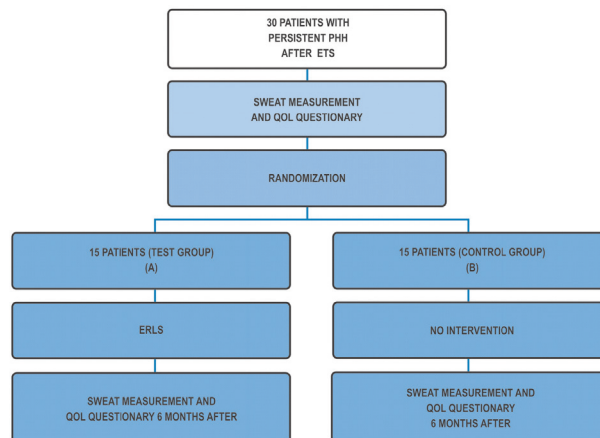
30 PATIENTS WITH PERSISTENT PHH AFTER ETS

SWEAT MEASUREMENT AND QOL QUESTIONARY

RANDOMIZATION

15 PATIENTS (TEST GROUP) (A)

ERLS

SWEAT MEASUREMENT AND QOL QUESTIONARY 6 MONTHS AFTER

15 PATIENTS (CONTROL GROUP) (B)

NO INTERVENTION

SWEAT MEASUREMENT AND QOL QUESTIONARY 6 MONTHS AFTER